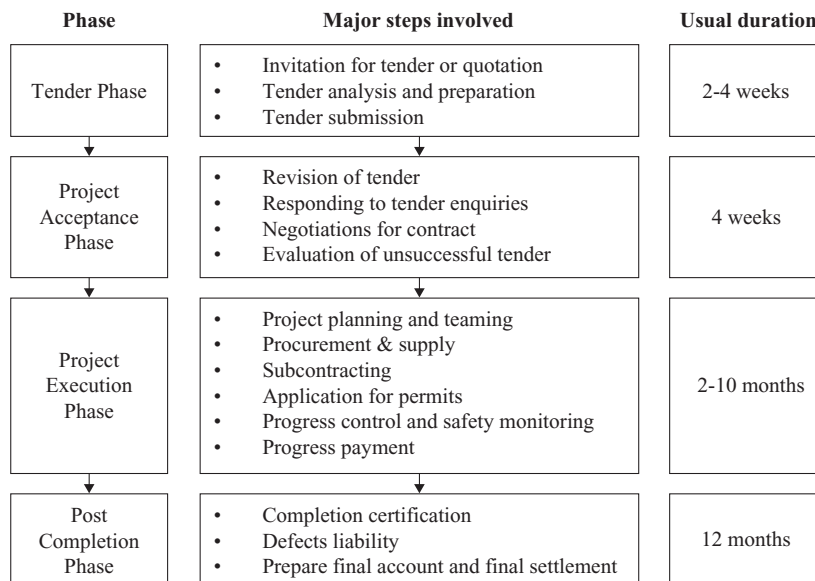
| Phase | Major steps involved | Usual duration |
|---|---|---|
| Tender Phase | • Invitation for tender or quotation<br>• Tender analysis and preparation<br>• Tender submission | 2-4 weeks |
| Project Acceptance Phase | • Revision of tender<br>• Responding to tender enquiries<br>• Negotiations for contract<br>• Evaluation of unsuccessful tender | 4 weeks |
| Project Execution Phase | • Project planning and teaming<br>• Procurement & supply<br>• Subcontracting<br>• Application for permits<br>• Progress control and safety monitoring<br>• Progress payment | 2-10 months |
| Post Completion Phase | • Completion certification<br>• Defects liability<br>• Prepare final account and final settlement | 12 months |